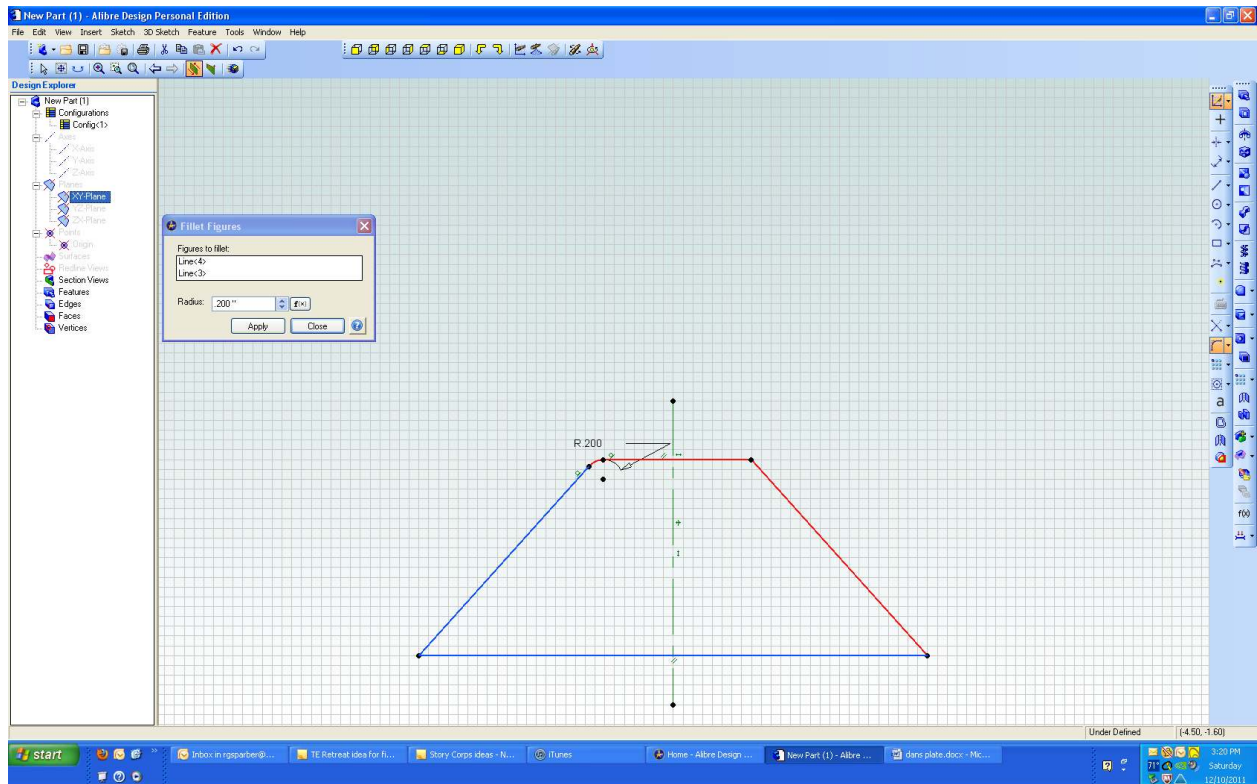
New Part (1) - Alibre Design Personal Edition

File Edit View Insert Sketch 3D Sketch Feature Tools Window Help

Design Explorer

New Part (1)
Configurations
Config<1>
Axes
X-Axis
Y-Axis
Z-Axis
Planes
XY-Plane
YZ-Plane
ZX-Plane
Points
Origin
Surfaces
Redline Views
Section Views
Features
Edges
Faces
Vertices

Fillet Figures

Figures to fillet:
Line<4>
Line<3>

Radius: 200 "

Apply Close

R 200

Under Defined [-4.50, -1.60]

start

Inbox in rgsparber@...
TE Retreat idea for fi...
Story Corps ideas - N...
iTunes
Home - Alibre Design ...
New Part (1) - Alibre ...
dans plate.docx - Mic...

3:20 PM
Saturday
12/10/2011